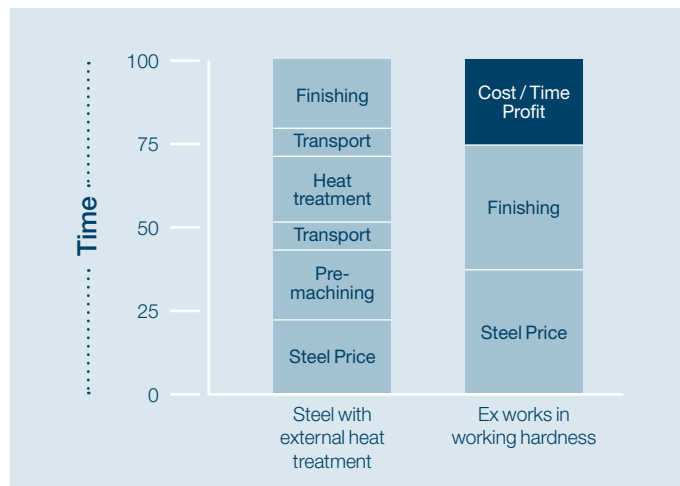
Time

100
75
50
25
0

Finishing
Transport
Heat treatment
Transport
Pre-machining
Steel Price

Cost / Time Profit
Finishing
Steel Price

Steel with external heat treatment

Ex works in working hardness